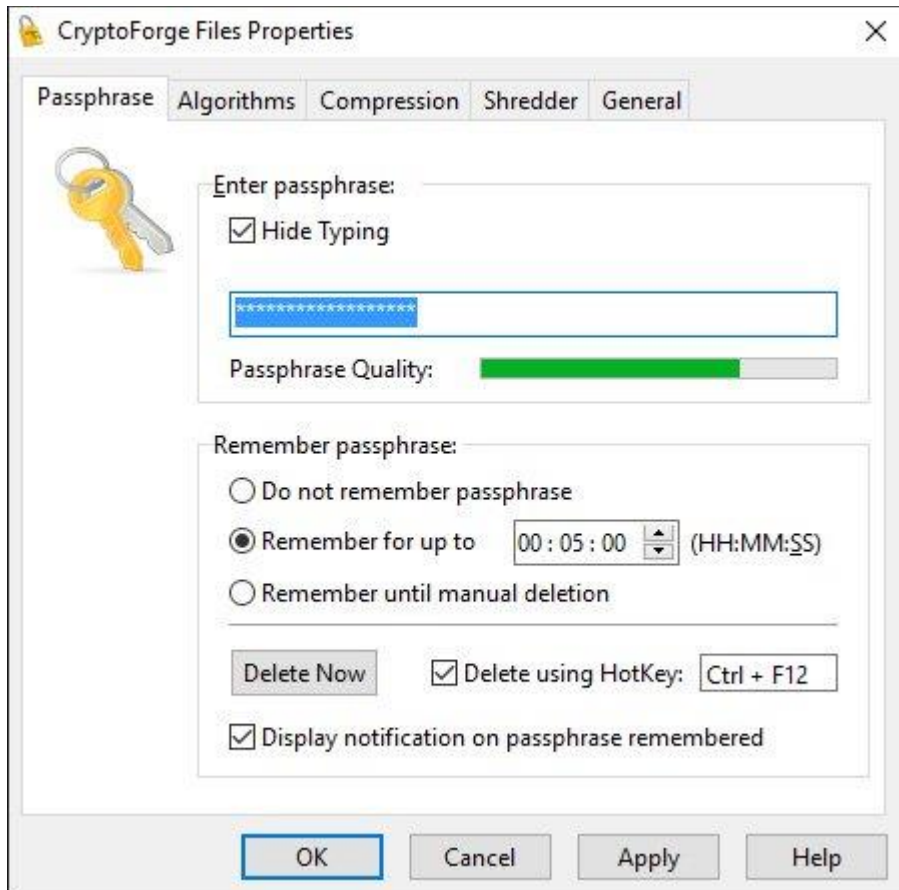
CryptoForge Files Properties ×

Passphrase Algorithms Compression Shredder General

Enter passphrase:

Hide Typing

******************

Passphrase Quality:

Remember passphrase:

Do not remember passphrase

Remember for up to 00 : 05 : 00 (HH:MM:SS)

Remember until manual deletion

Delete Now

Delete using HotKey: Ctrl + F12

Display notification on passphrase remembered

OK Cancel Apply Help